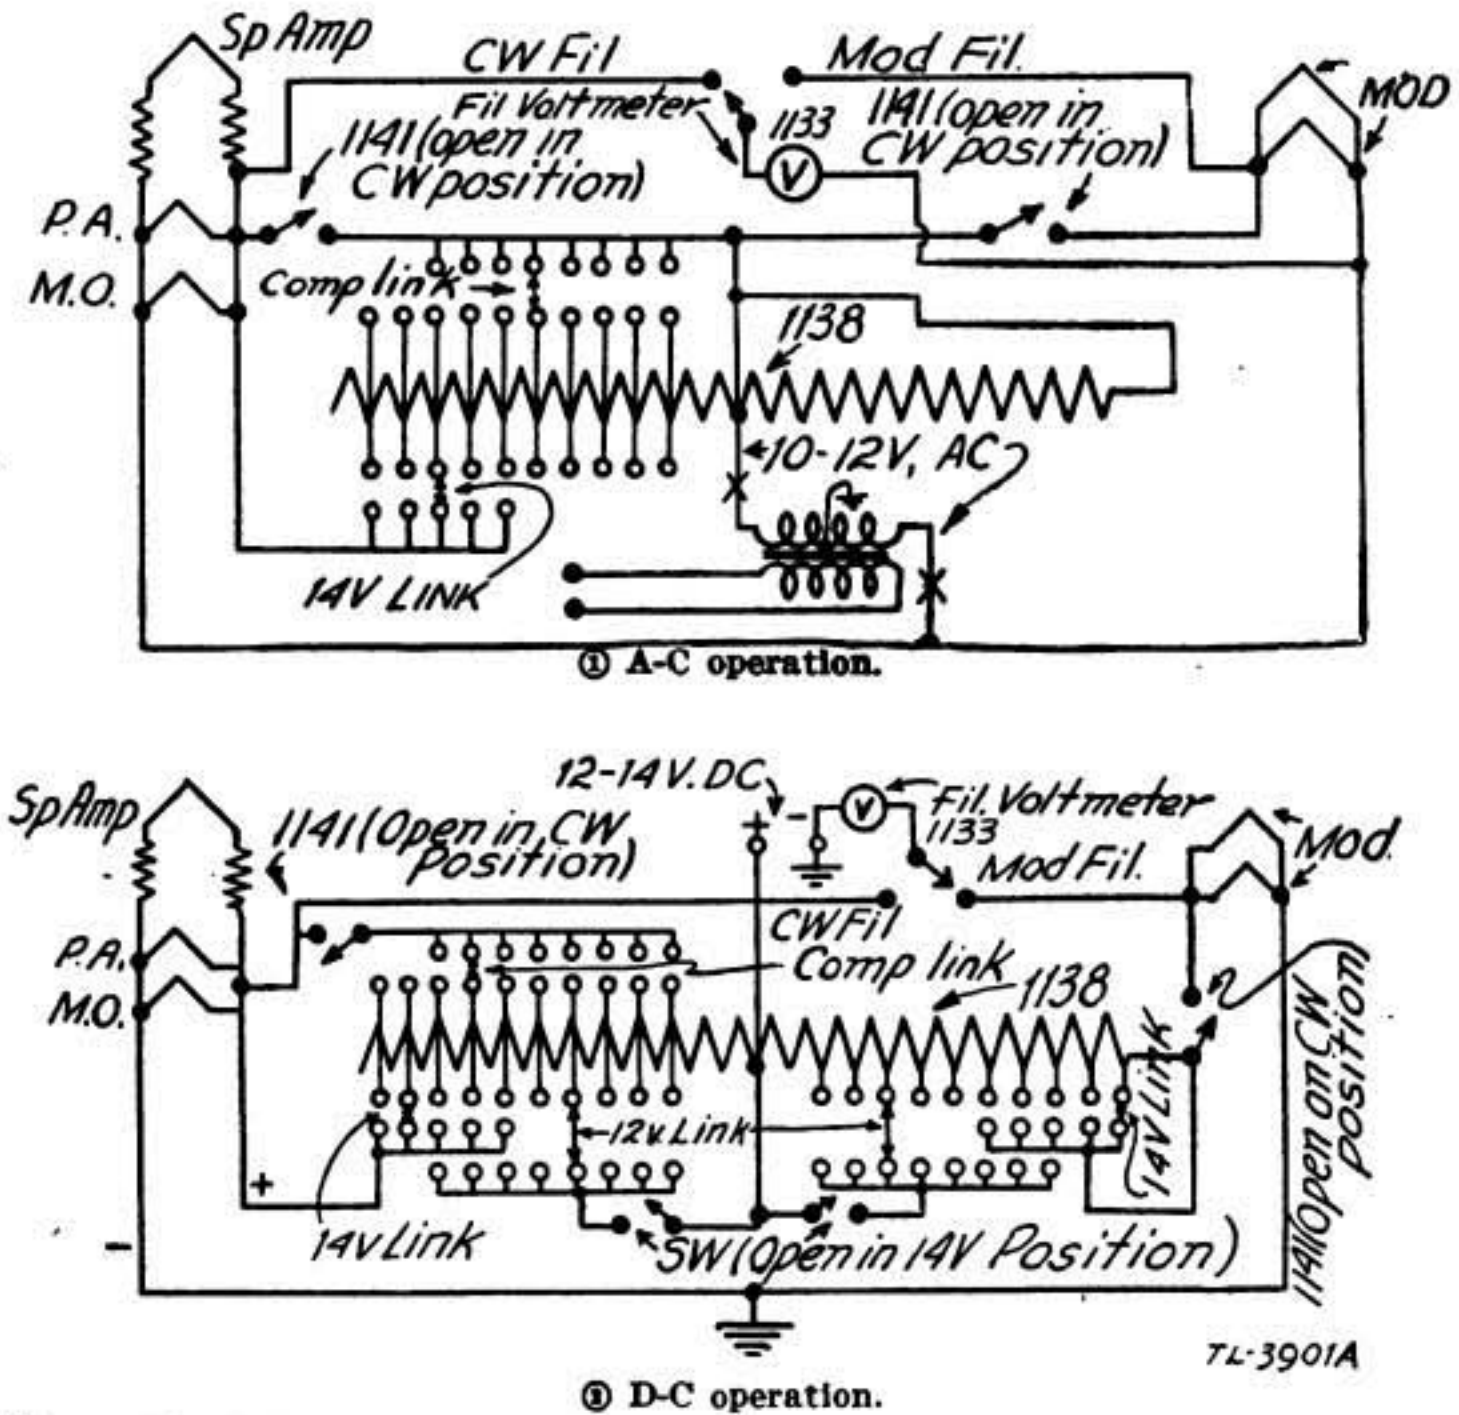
Sp Amp
CW Fil
Mod Fil.
MOD
Fil Voltmeter
1133
1141 (open in CW position)
1141 (open in CW position)
V
P.A.
M.O.
Comp link
1138
10-12V, AC
14V LINK
① A-C operation.

12-14 V. DC
+
-
V
Fil. Voltmeter
1133
Sp Amp
1141 (Open in CW Position)
Mod.
Mod Fil.
CW Fil
P.A.
M.O.
Comp link
1138
12v Link
14V Link
+
-
14v Link
SW (Open in 14V Position)
1141 (Open on CW position)
TL-3901A
② D-C operation.